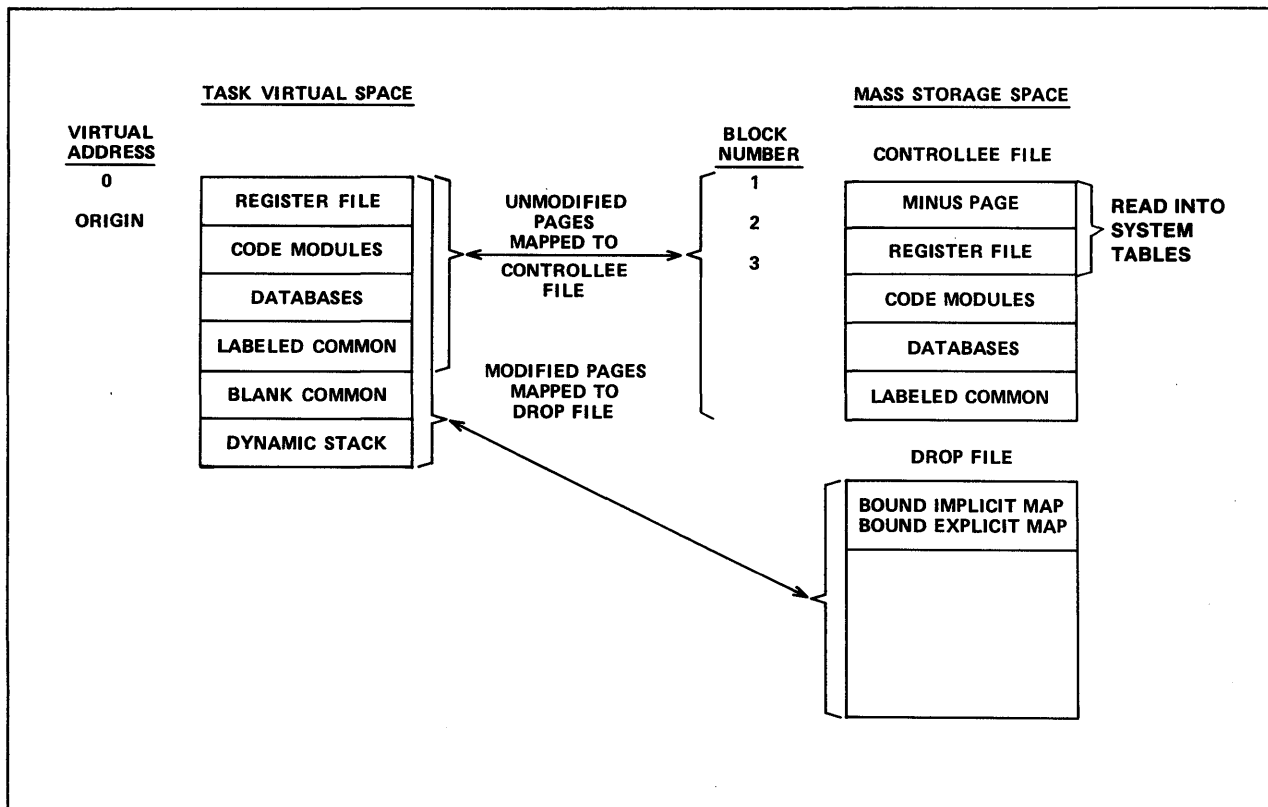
TASK VIRTUAL SPACE

MASS STORAGE SPACE

VIRTUAL ADDRESS

0

ORIGIN

REGISTER FILE

CODE MODULES

DATABASES

LABELED COMMON

BLANK COMMON

DYNAMIC STACK

UNMODIFIED PAGES MAPPED TO CONTROLLEE FILE

MODIFIED PAGES MAPPED TO DROP FILE

BLOCK NUMBER

1

2

3

CONTROLLEE FILE

MINUS PAGE

REGISTER FILE

CODE MODULES

DATABASES

LABELED COMMON

READ INTO SYSTEM TABLES

DROP FILE

BOUND IMPLICIT MAP
BOUND EXPLICIT MAP